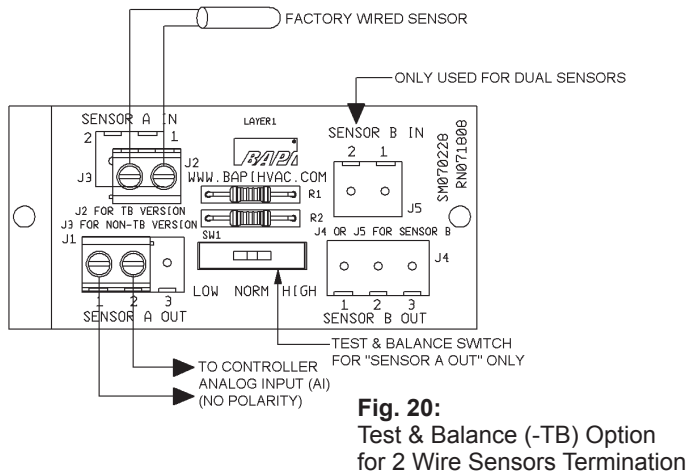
FACTORY WIRED SENSOR

ONLY USED FOR DUAL SENSORS

SENSOR A IN
2 1
J3
J2
LAYER1
BAPI
WWW.BAPIHVAC.COM
R1
R2
J2 FOR TB VERSION
J3 FOR NON-TB VERSION
J1
SW1
LOW NORM HIGH
1 2 3
SENSOR A OUT

SENSOR B IN
2 1
J5
J4 OR J5 FOR SENSOR B
J4
1 2 3
SENSOR B OUT
SM070220
RN071000

TEST & BALANCE SWITCH FOR "SENSOR A OUT" ONLY

TO CONTROLLER ANALOG INPUT (AI) (NO POLARITY)

Fig. 20:
Test & Balance (-TB) Option for 2 Wire Sensors Termination